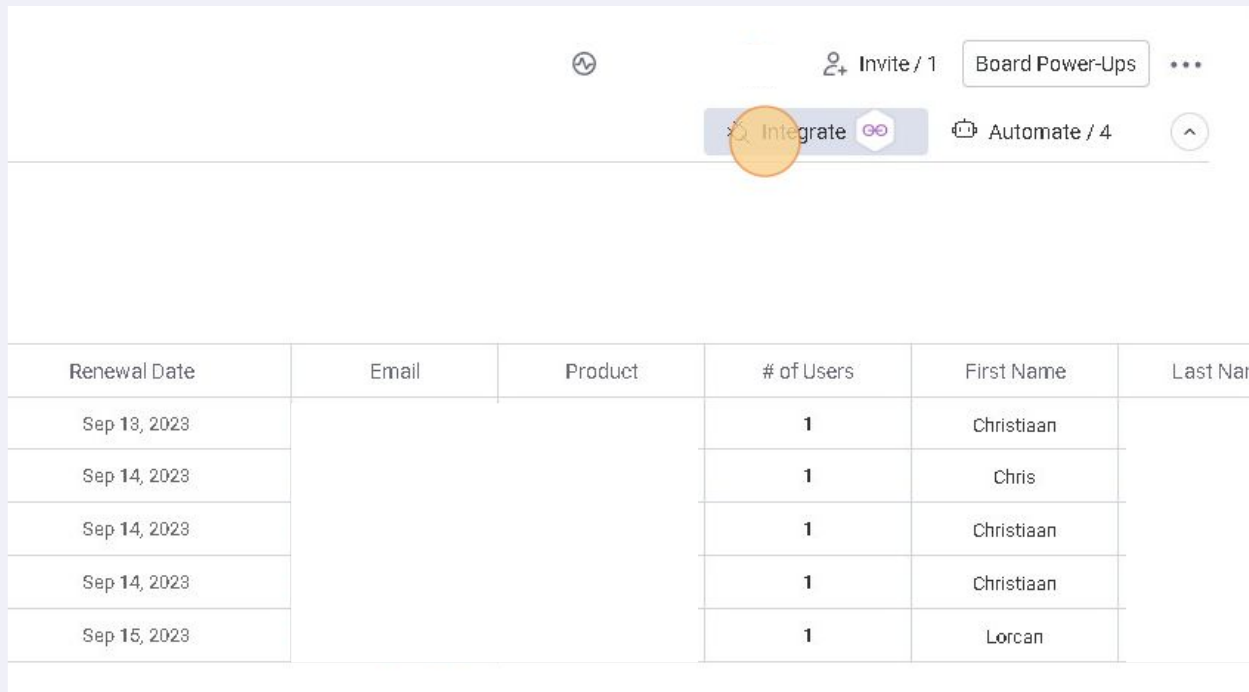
Invite / 1 Board Power-Ups

Integrate Automate / 4

| Renewal Date | Email | Product | # of Users | First Name | Last Na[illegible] |
|---|---|---|---|---|---|
| Sep 13, 2023 | | | 1 | Christiaan | |
| Sep 14, 2023 | | | 1 | Chris | |
| Sep 14, 2023 | | | 1 | Christiaan | |
| Sep 14, 2023 | | | 1 | Christiaan | |
| Sep 15, 2023 | | | 1 | Lorcan | |